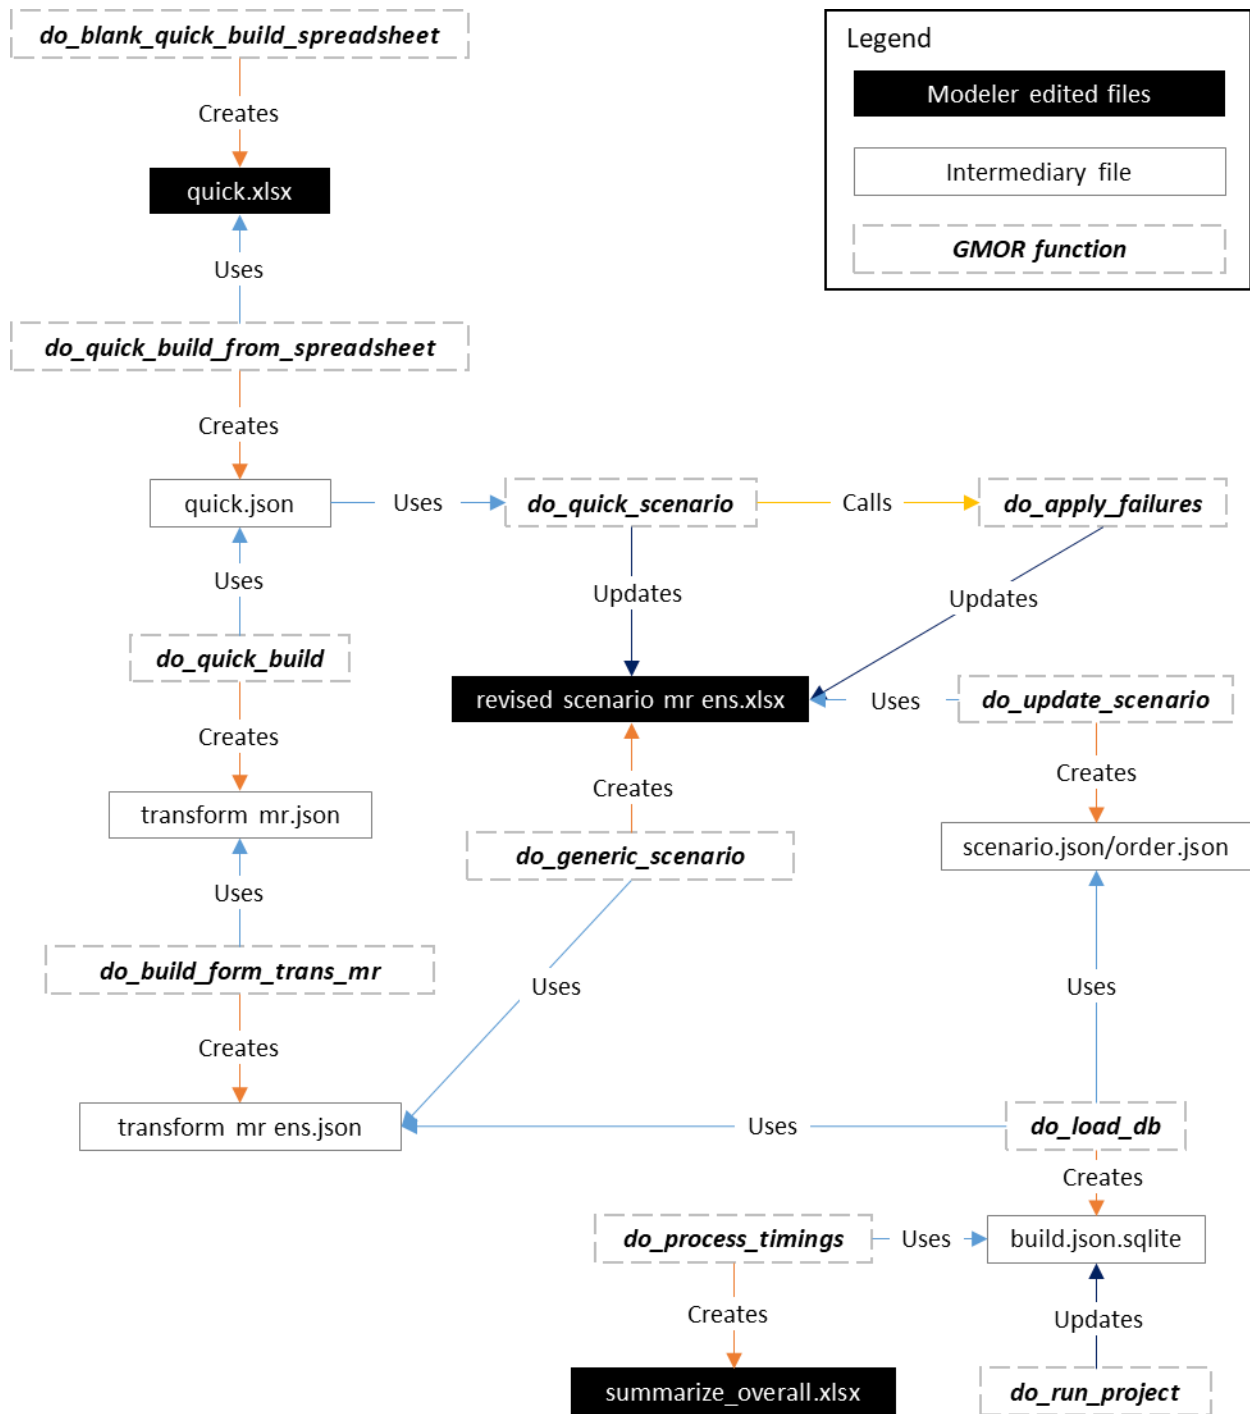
do_blank_quick_build_spreadsheet

Creates

quick.xlsx

Uses

do_quick_build_from_spreadsheet

Creates

quick.json

Uses

do_quick_scenario

Calls

do_apply_failures

Uses

do_quick_build

Updates

Updates

Creates

revised scenario mr ens.xlsx

Uses

do_update_scenario

transform mr.json

Creates

Creates

Uses

do_generic_scenario

scenario.json/order.json

do_build_form_trans_mr

Uses

Uses

Creates

transform mr ens.json

Uses

do_load_db

Creates

do_process_timings

Uses

build.json.sqlite

Creates

Updates

summarize_overall.xlsx

do_run_project

Legend

Modeler edited files

Intermediary file

GMOR function